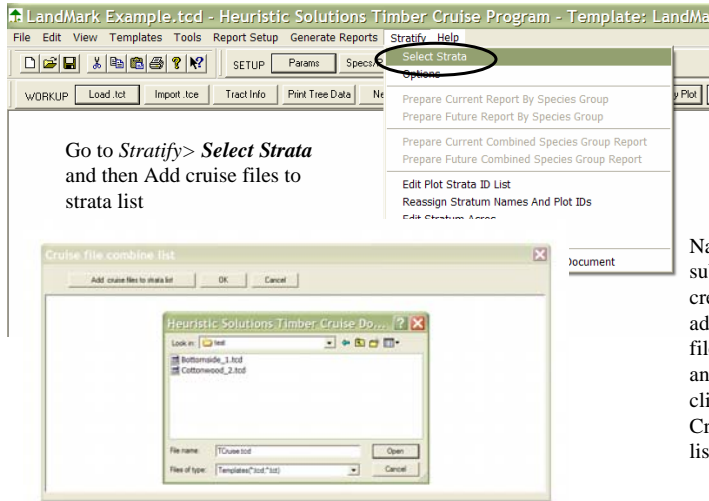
LandMark Example.tcd - Heuristic Solutions Timber Cruise Program - Template: LandMa

File Edit View Templates Tools Report Setup Generate Reports Stratify Help

SETUP Params Specs

WORKUP Load .tct Import .tce Tract Info Print Tree Data Ne

Plot

Select Strata
Options
Prepare Current Report By Species Group
Prepare Future Report By Species Group
Prepare Current Combined Species Group Report
Prepare Future Combined Species Group Report
Edit Plot Strata ID List
Reassign Stratum Names And Plot IDs
Edit Stratum Acres
Document

Go to *Stratify*> ***Select Strata*** and then Add cruise files to strata list

Cruise file combine list

Add cruise files to strata list OK Cancel

Heuristic Solutions Timber Cruise Do...

Look in: test

Bottomside_1.tcd
Cottonwood_2.tcd

File name: TCruise.tcd
Files of type: Templates(*.tcd;*.tct)

Open
Cancel

Na
su
cr
ad
fil
an
cli
Cr
lis